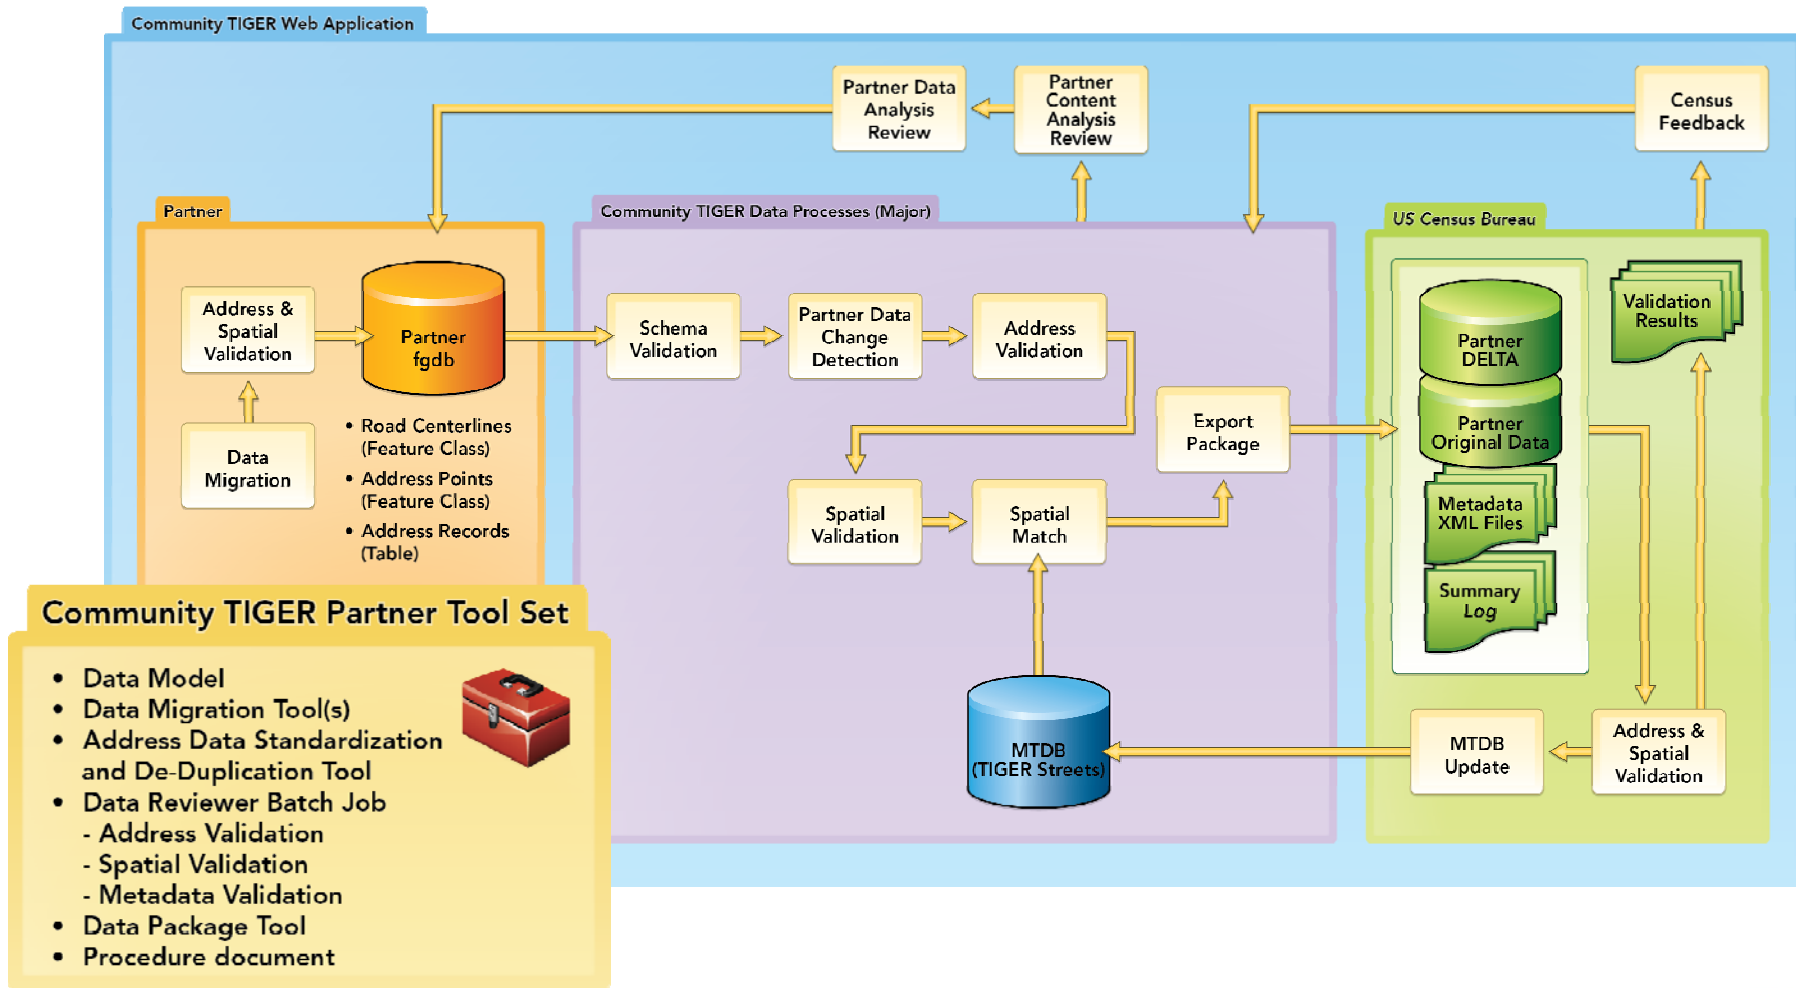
Community TIGER Web Application

Partner Data Analysis Review

Partner Content Analysis Review

Census Feedback

Partner

Address & Spatial Validation

Partner fgdb

Data Migration

• Road Centerlines (Feature Class)
• Address Points (Feature Class)
• Address Records (Table)

Community TIGER Data Processes (Major)

Schema Validation

Partner Data Change Detection

Address Validation

Export Package

Spatial Validation

Spatial Match

MTDB (TIGER Streets)

US Census Bureau

Partner DELTA

Partner Original Data

Metadata XML Files

Summary Log

Validation Results

MTDB Update

Address & Spatial Validation

Community TIGER Partner Tool Set

• Data Model
• Data Migration Tool(s)
• Address Data Standardization and De-Duplication Tool
• Data Reviewer Batch Job
- Address Validation
- Spatial Validation
- Metadata Validation
• Data Package Tool
• Procedure document